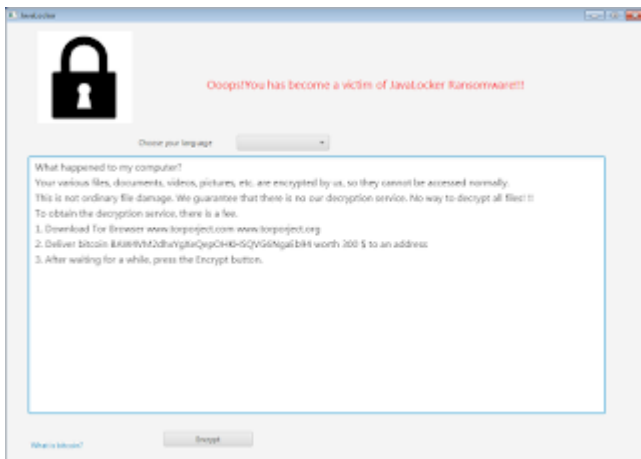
JavaLocker

Ooops!You has become a victim of JavaLocker Ransomware!!!

Choose your language

What happened to my computer?
Your various files, documents, videos, pictures, etc. are encrypted by us, so they cannot be accessed normally.
This is not ordinary file damage. We guarantee that there is no our decryption service. No way to decrypt all files! !!
To obtain the decryption service, there is a fee.
1. Download Tor Browser www.torpoject.com www.torproject.org
2. Deliver bitcoin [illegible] worth 300 $ to an address
3. After waiting for a while, press the Encrypt button.

What is bitcoin?

Encrypt